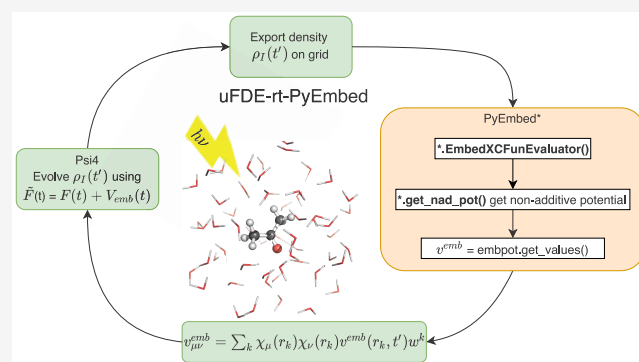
Export density $\rho_I(t')$ on grid

uFDE-rt-PyEmbed

PyEmbed*

*.EmbedXCFunEvaluator()

*.get_nad_pot() get non-additive potential

$v^{emb}$ = embpot.get_values()

Psi4
Evolve $\rho_I(t')$ using
$\tilde{F}(t) = F(t) + V_{emb}(t)$

$h\nu$

$v^{emb}_{\mu\nu} = \sum_k \chi_\mu(r_k)\chi_\nu(r_k)v^{emb}(r_k, t')w^k$